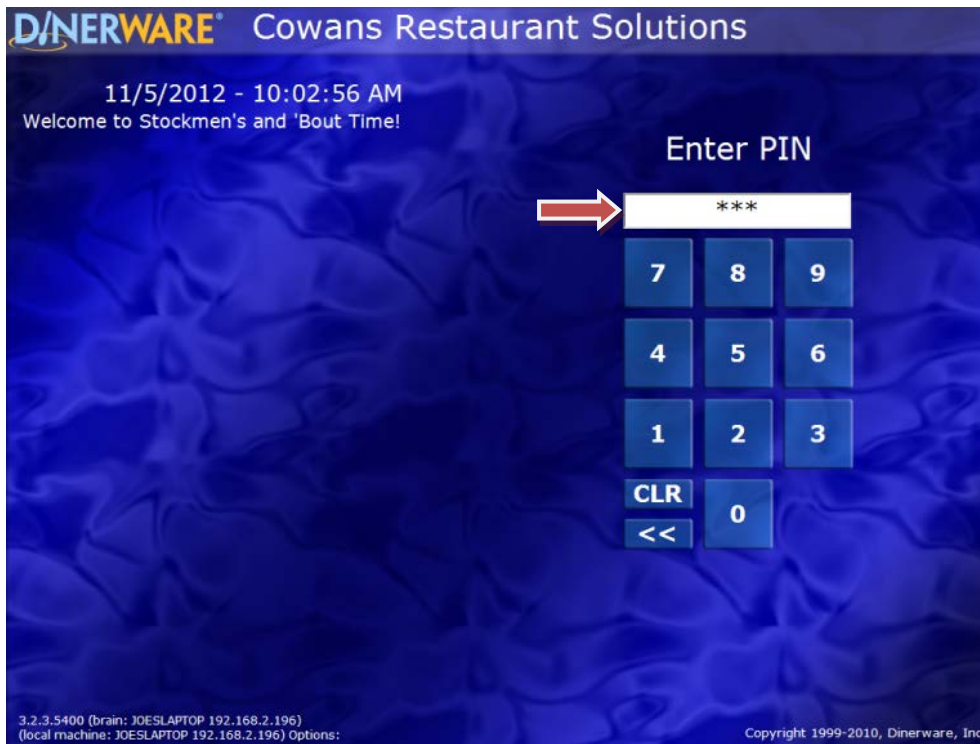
DINERWARE® Cowans Restaurant Solutions

11/5/2012 - 10:02:56 AM
Welcome to Stockmen's and 'Bout Time!

Enter PIN

***

7 8 9
4 5 6
1 2 3
CLR
<<
0

3.2.3.5400 (brain: JOESLAPTOP 192.168.2.196)
(local machine: JOESLAPTOP 192.168.2.196) Options:

Copyright 1999-2010, Dinerware, Inc